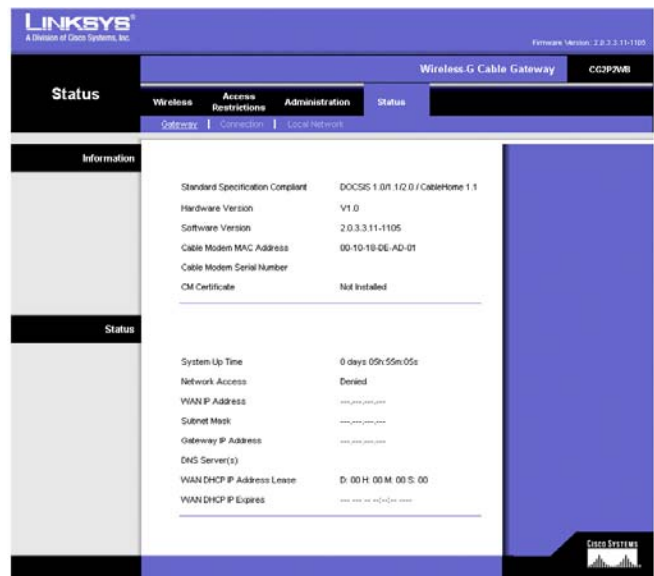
LINKSYS®
A Division of Cisco Systems, Inc.

Firmware Version: 2.0.3.3.11-1105

Wireless-G Cable Gateway CG2P2WB

Status

Wireless | Access Restrictions | Administration | Status

Gateway | Connection | Local Network

Information

Standard Specification Compliant DOCSIS 1.0/1.1/2.0 / CableHome 1.1
Hardware Version V1.0
Software Version 2.0.3.3.11-1105
Cable Modem MAC Address 00-10-18-DE-AD-01
Cable Modem Serial Number
CM Certificate Not Installed

Status

System Up Time 0 days 05h:55m:05s
Network Access Denied
WAN IP Address ---.---.---.---
Subnet Mask ---.---.---.---
Gateway IP Address ---.---.---.---
DNS Server(s)
WAN DHCP IP Address Lease D: 00 H: 00 M: 00 S: 00
WAN DHCP IP Expires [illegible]

Cisco Systems